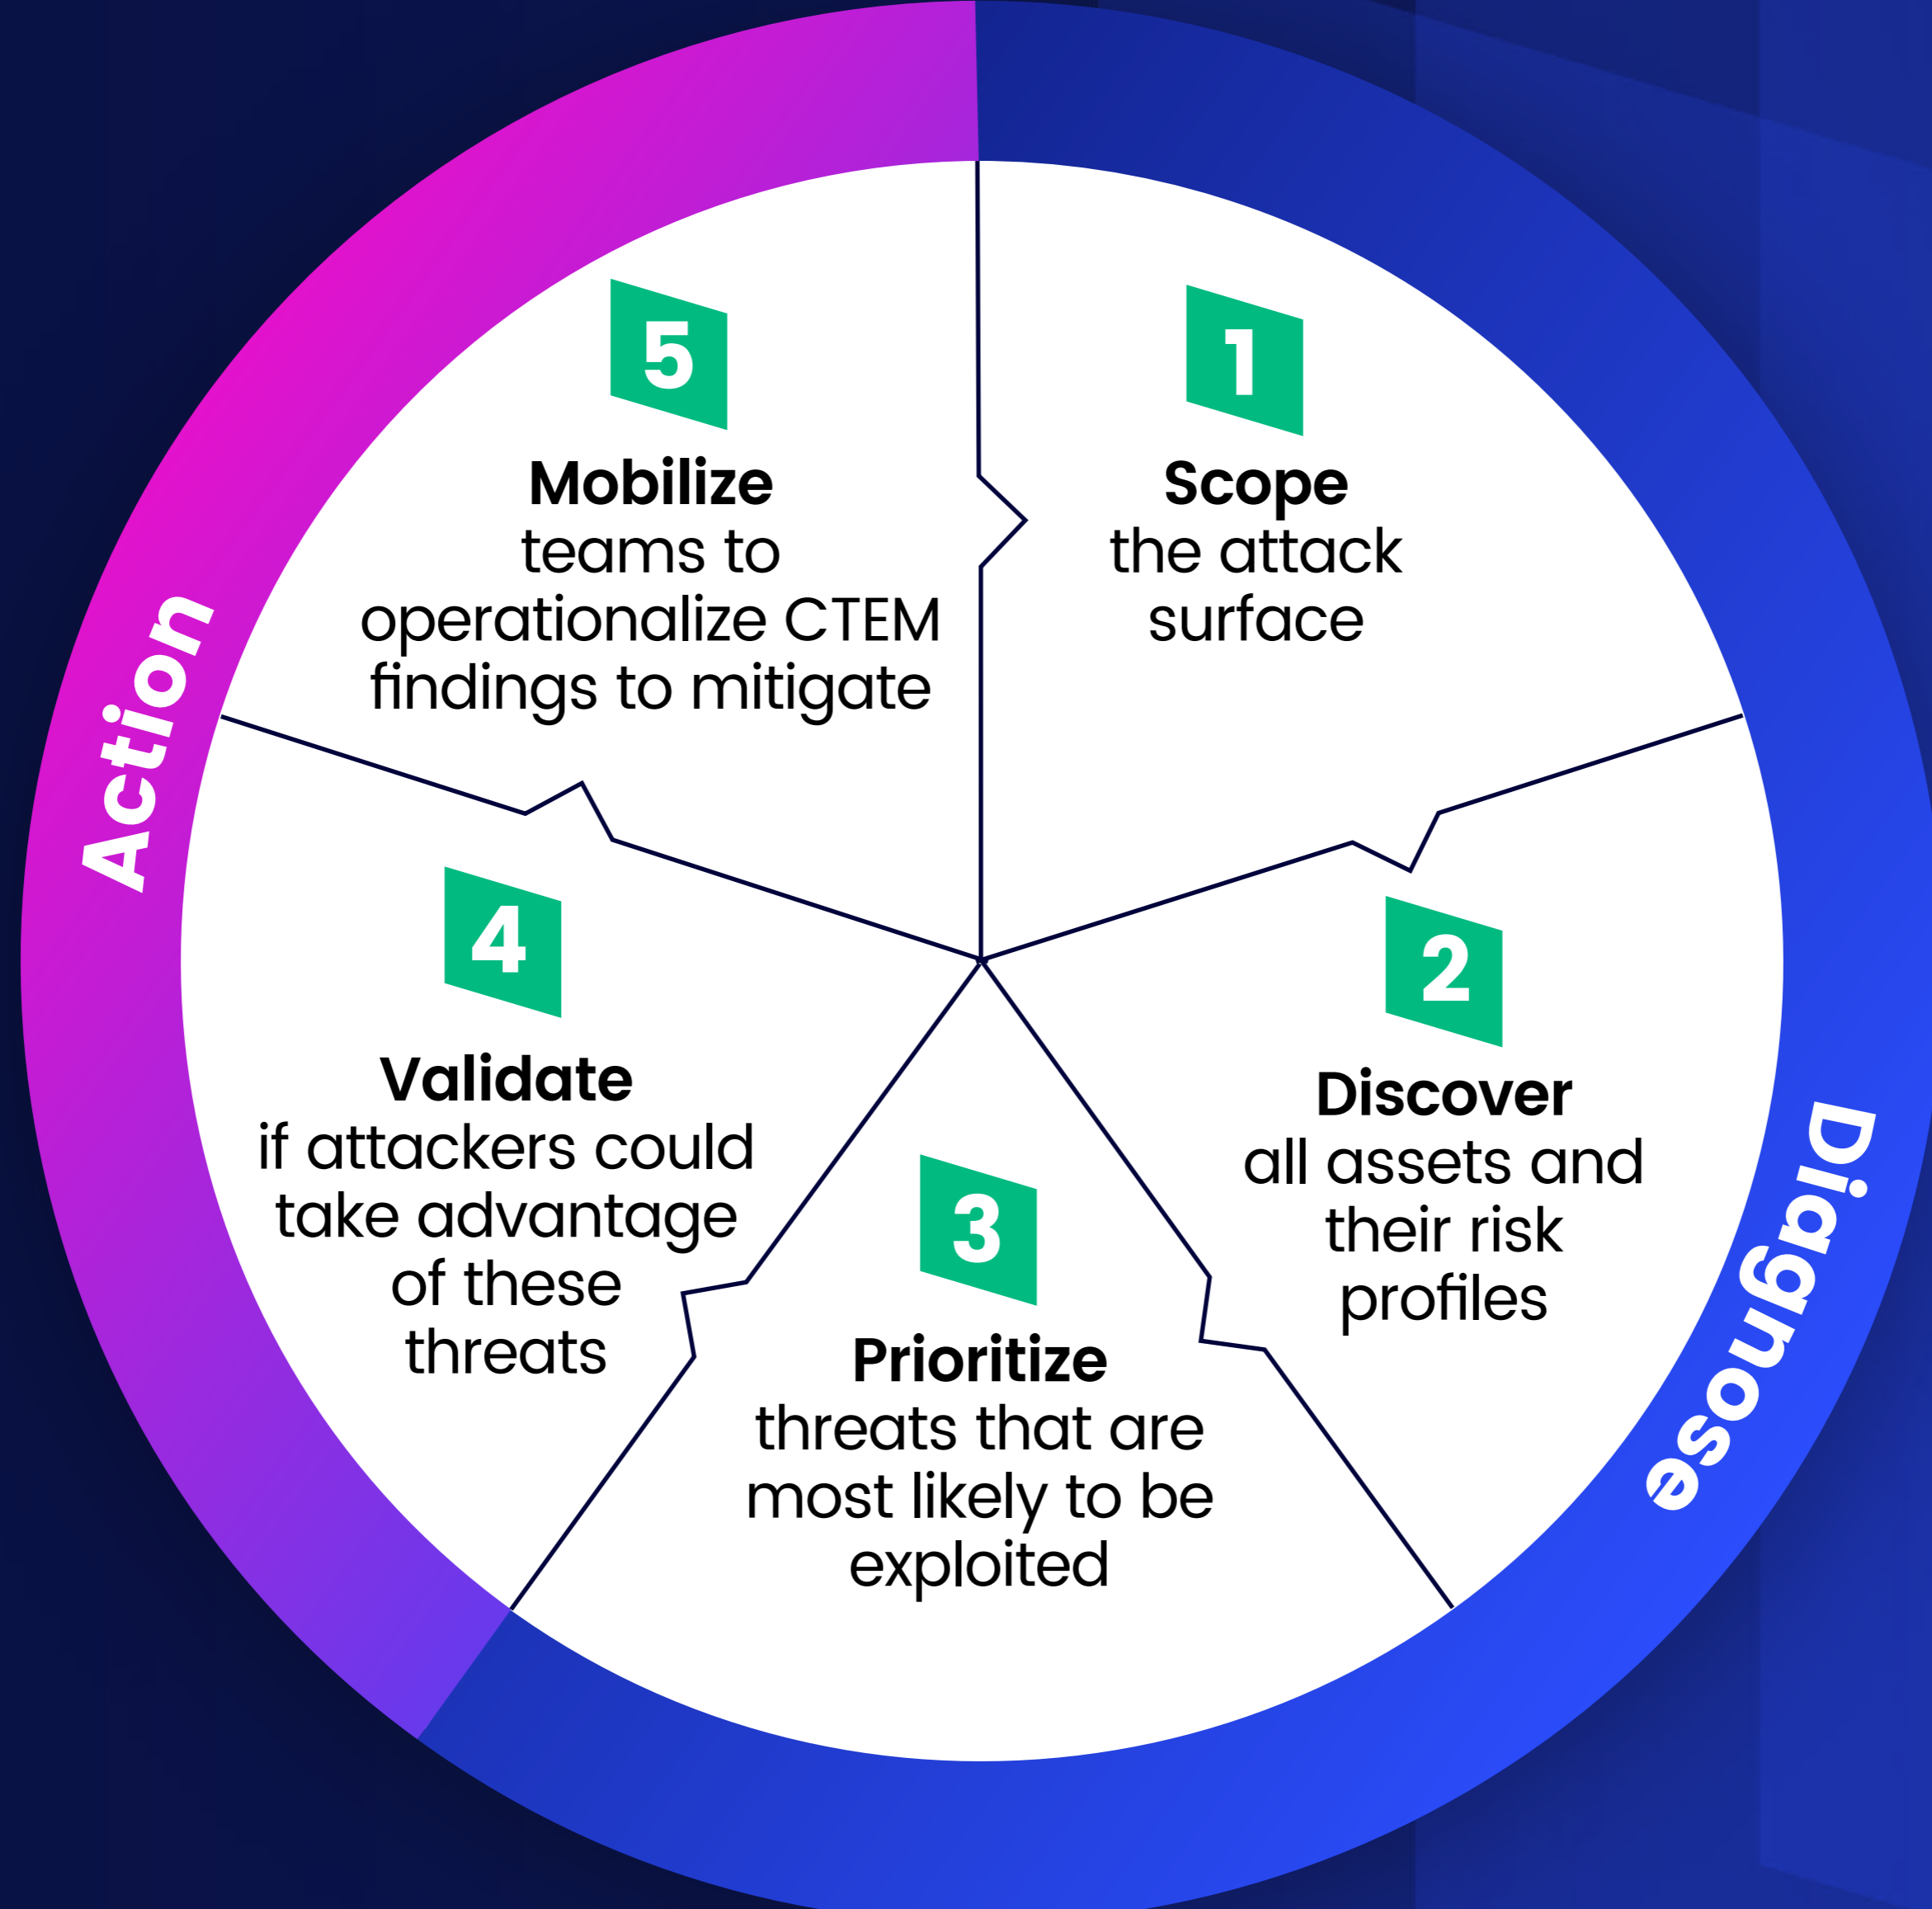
Action

Diagnose

1
Scope
the attack surface

2
Discover
all assets and their risk profiles

3
Prioritize
threats that are most likely to be exploited

4
Validate
if attackers could take advantage of these threats

5
Mobilize
teams to operationalize CTEM findings to mitigate